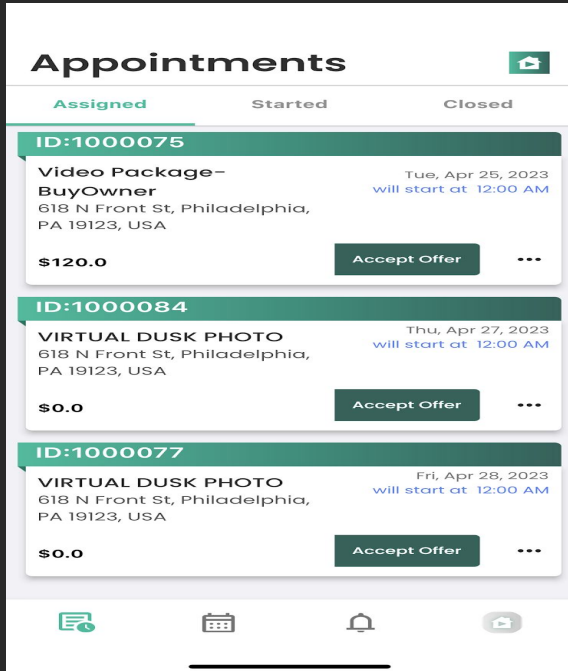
Appointments

Assigned Started Closed

ID:1000075

Video Package-BuyOwner
618 N Front St, Philadelphia, PA 19123, USA

Tue, Apr 25, 2023
will start at 12:00 AM

$120.0

Accept Offer

ID:1000084

VIRTUAL DUSK PHOTO
618 N Front St, Philadelphia, PA 19123, USA

Thu, Apr 27, 2023
will start at 12:00 AM

$0.0

Accept Offer

ID:1000077

VIRTUAL DUSK PHOTO
618 N Front St, Philadelphia, PA 19123, USA

Fri, Apr 28, 2023
will start at 12:00 AM

$0.0

Accept Offer